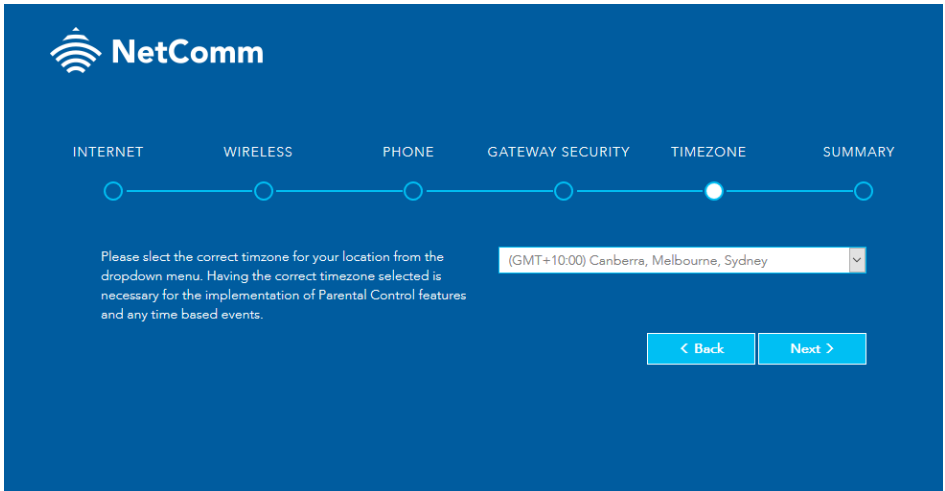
NetComm

INTERNET WIRELESS PHONE GATEWAY SECURITY TIMEZONE SUMMARY

Please slect the correct timzone for your location from the dropdown menu. Having the correct timezone selected is necessary for the implementation of Parental Control features and any time based events.

(GMT+10:00) Canberra, Melbourne, Sydney

< Back

Next >